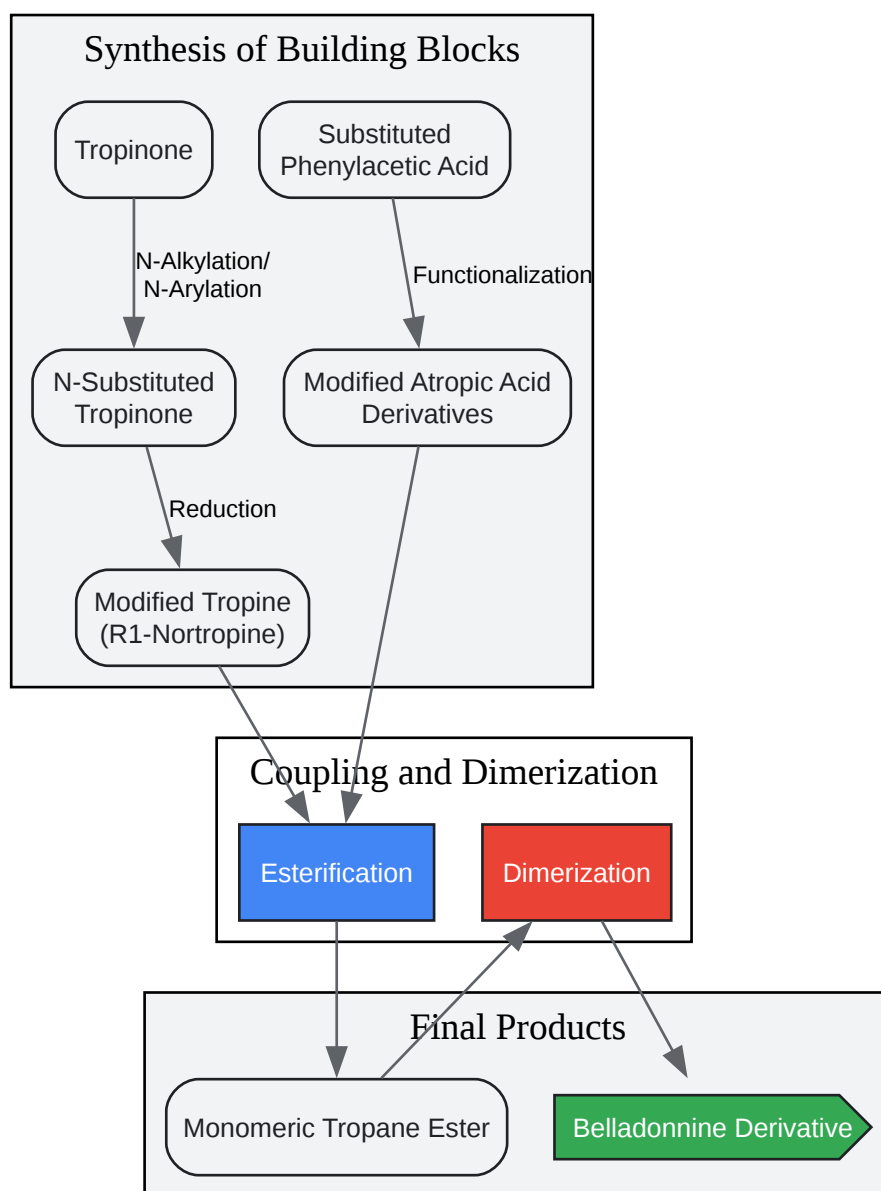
Synthesis of Building Blocks

Tropinone

Substituted Phenylacetic Acid

N-Alkylation/ N-Arylation

Functionalization

N-Substituted Tropinone

Modified Atropic Acid Derivatives

Reduction

Modified Tropine (R1-Nortropine)

Coupling and Dimerization

Esterification

Dimerization

Final Products

Monomeric Tropane Ester

Belladonnine Derivative